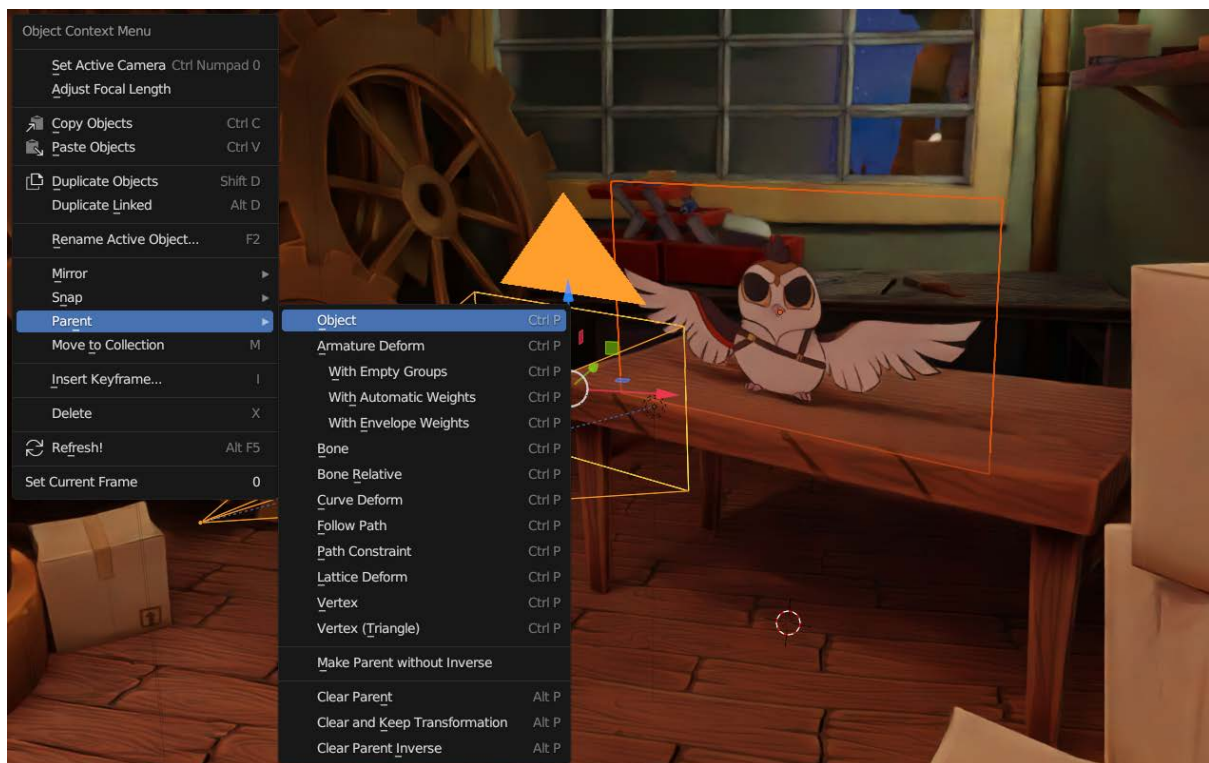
Object Context Menu

Set Active Camera Ctrl Numpad 0
Adjust Focal Length

Copy Objects Ctrl C
Paste Objects Ctrl V

Duplicate Objects Shift D
Duplicate Linked Alt D

Rename Active Object... F2

Mirror
Snap
Parent
Move to Collection M

Insert Keyframe... I

Delete X

Refresh! Alt F5

Set Current Frame 0

Object Ctrl P
Armature Deform Ctrl P
With Empty Groups Ctrl P
With Automatic Weights Ctrl P
With Envelope Weights Ctrl P
Bone Ctrl P
Bone Relative Ctrl P
Curve Deform Ctrl P
Follow Path Ctrl P
Path Constraint Ctrl P
Lattice Deform Ctrl P
Vertex Ctrl P
Vertex (Triangle) Ctrl P

Make Parent without Inverse

Clear Parent Alt P
Clear and Keep Transformation Alt P
Clear Parent Inverse Alt P